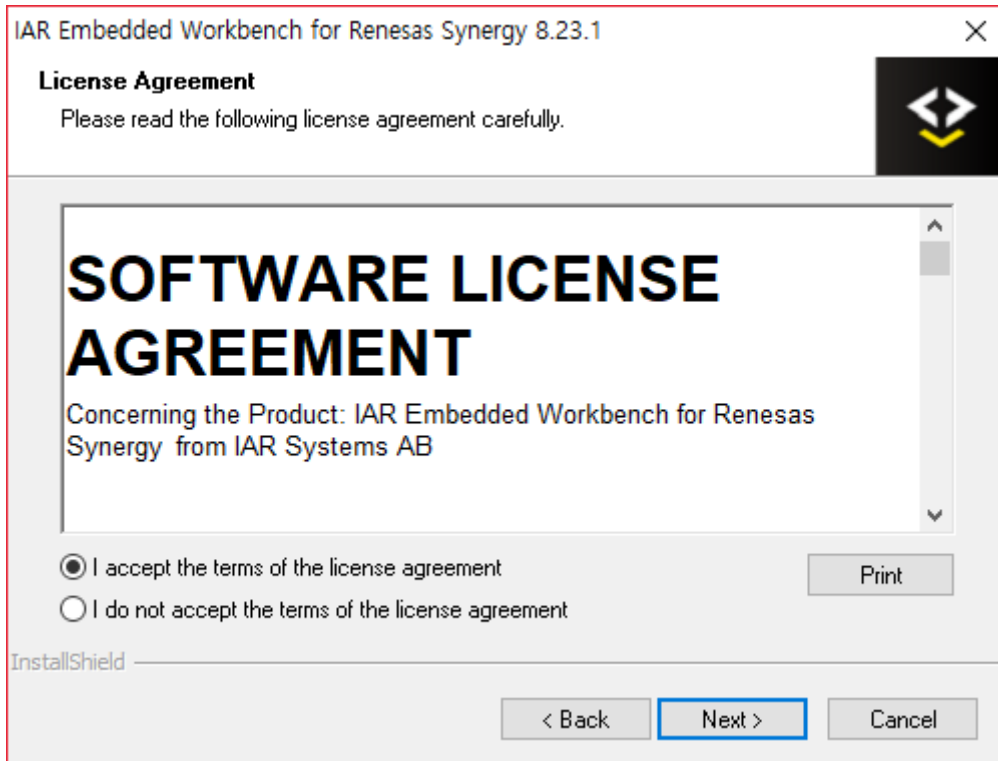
IAR Embedded Workbench for Renesas Synergy 8.23.1

License Agreement

Please read the following license agreement carefully.

SOFTWARE LICENSE AGREEMENT

Concerning the Product: IAR Embedded Workbench for Renesas Synergy from IAR Systems AB

I accept the terms of the license agreement

I do not accept the terms of the license agreement

Print

InstallShield

< Back

Next >

Cancel